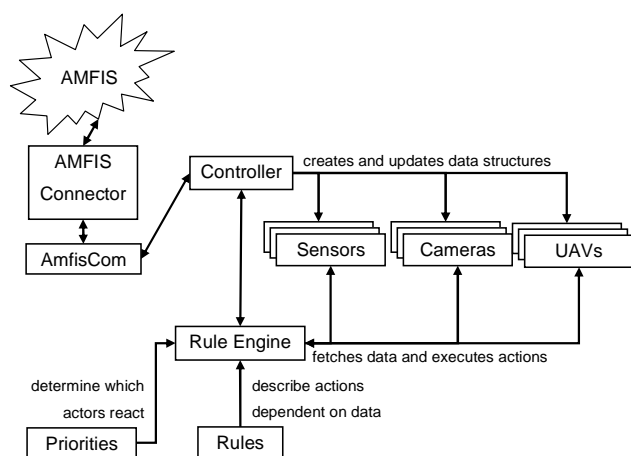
AMFIS

AMFIS Connector

AmfisCom

Controller

creates and updates data structures

Sensors

Cameras

UAVs

Rule Engine

fetches data and executes actions

determine which actors react

Priorities

describe actions dependent on data

Rules